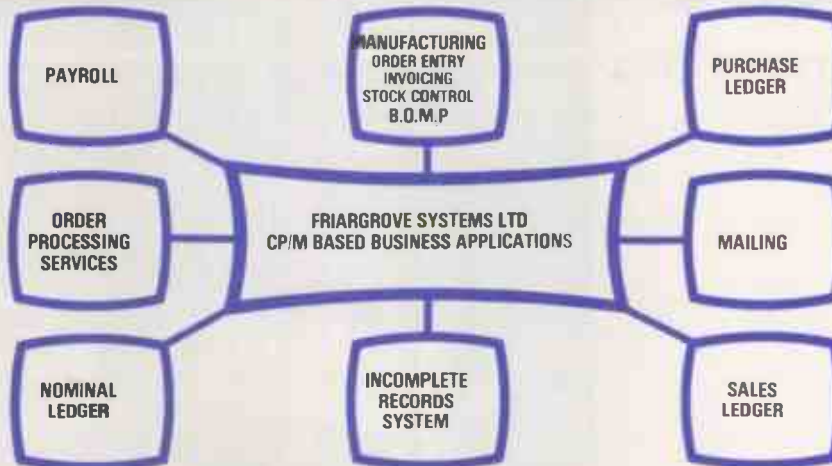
PAYROLL

MANUFACTURING
ORDER ENTRY
INVOICING
STOCK CONTROL
B.O.M.P

PURCHASE
LEDGER

ORDER
PROCESSING
SERVICES

FRIARGROVE SYSTEMS LTD
CP/M BASED BUSINESS APPLICATIONS

MAILING

NOMINAL
LEDGER

INCOMPLETE
RECORDS
SYSTEM

SALES
LEDGER